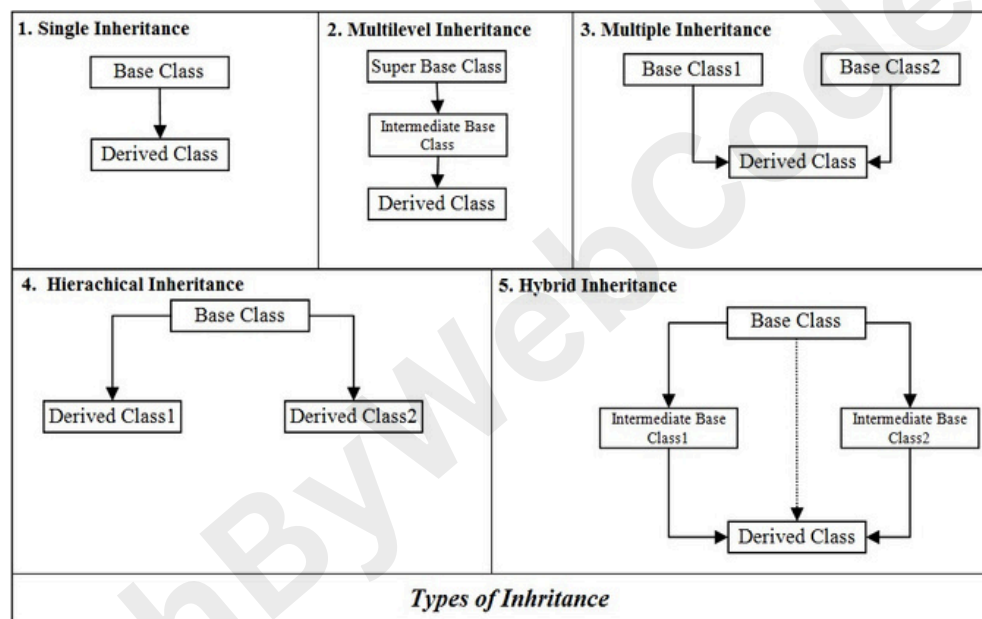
1. Single Inheritance

Base Class

Derived Class

2. Multilevel Inheritance

Super Base Class

Intermediate Base Class

Derived Class

3. Multiple Inheritance

Base Class1

Base Class2

Derived Class

4. Hierachical Inheritance

Base Class

Derived Class1

Derived Class2

5. Hybrid Inheritance

Base Class

Intermediate Base Class1

Intermediate Base Class2

Derived Class

Types of Inhritance

hByWebCode